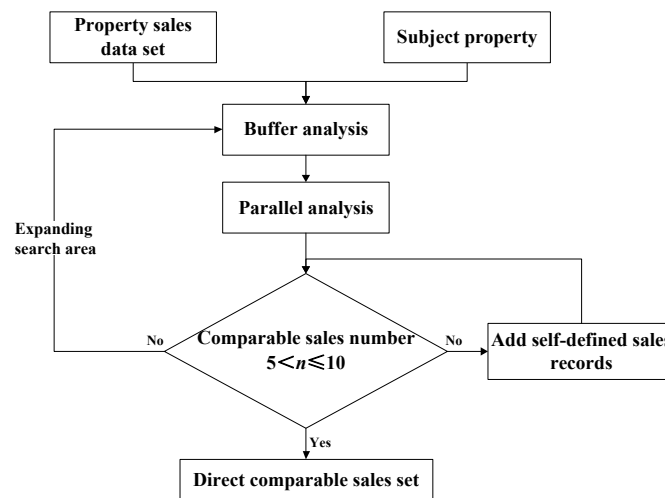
Property sales data set

Subject property

Buffer analysis

Parallel analysis

Expanding search area

No

Comparable sales number $5<n\leqslant10$

No

Add self-defined sales records

Yes

Direct comparable sales set